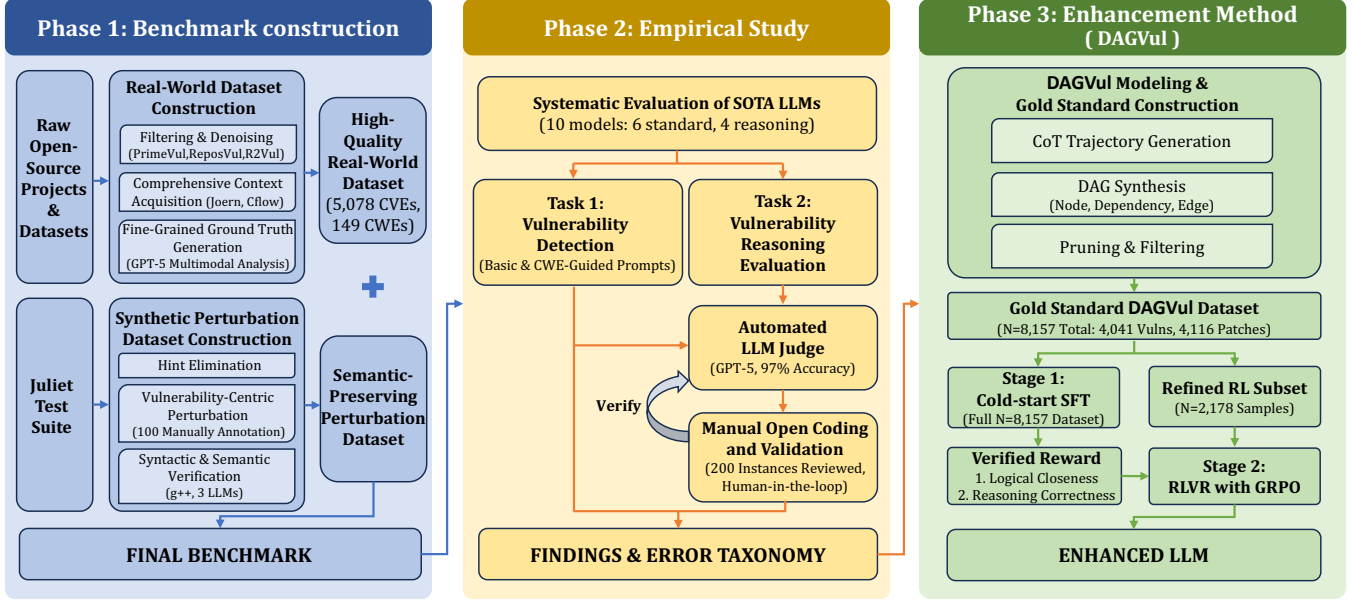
Phase 1: Benchmark construction

Raw Open-Source Projects & Datasets

Real-World Dataset Construction

Filtering & Denoising (PrimeVul,ReposVul,R2Vul)

Comprehensive Context Acquisition (Joern, Cflow)

Fine-Grained Ground Truth Generation (GPT-5 Multimodal Analysis)

High-Quality Real-World Dataset (5,078 CVEs, 149 CWEs)

+

Juliet Test Suite

Synthetic Perturbation Dataset Construction

Hint Elimination

Vulnerability-Centric Perturbation (100 Manually Annotation)

Syntactic & Semantic Verification (g++, 3 LLMs)

Semantic-Preserving Perturbation Dataset

FINAL BENCHMARK

Phase 2: Empirical Study

Systematic Evaluation of SOTA LLMs (10 models: 6 standard, 4 reasoning)

Task 1: Vulnerability Detection (Basic & CWE-Guided Prompts)

Task 2: Vulnerability Reasoning Evaluation

Automated LLM Judge (GPT-5, 97% Accuracy)

Verify

Manual Open Coding and Validation (200 Instances Reviewed, Human-in-the-loop)

FINDINGS & ERROR TAXONOMY

Phase 3: Enhancement Method ( DAGVul )

DAGVul Modeling & Gold Standard Construction

CoT Trajectory Generation

DAG Synthesis (Node, Dependency, Edge)

Pruning & Filtering

Gold Standard DAGVul Dataset (N=8,157 Total: 4,041 Vulns, 4,116 Patches)

Stage 1: Cold-start SFT (Full N=8,157 Dataset)

Refined RL Subset (N=2,178 Samples)

Verified Reward
1. Logical Closeness
2. Reasoning Correctness

Stage 2: RLVR with GRPO

ENHANCED LLM